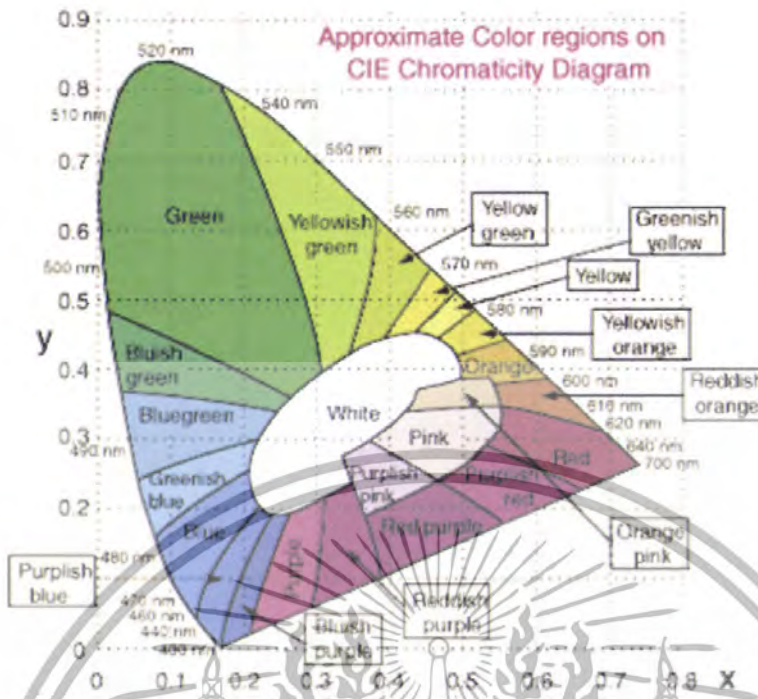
Approximate Color regions on CIE Chromaticity Diagram

0.9
0.8
0.7
0.6
0.5
0.4
0.3
0.2
0
y

520 nm
510 nm
540 nm
550 nm
500 nm
560 nm
570 nm
580 nm
590 nm
600 nm
610 nm
620 nm
640 nm
700 nm
490 nm
480 nm
470 nm
460 nm
440 nm
400 nm

Green
Yellowish green
Yellow green
Greenish yellow
Yellow
Yellowish orange
Orange
Reddish orange
Bluish green
Bluegreen
White
Pink
Red
Greenish blue
Purplish pink
Purplish red
Blue
Redpurple
Orange pink
Purplish blue
Purple
Bluish purple
Reddish purple

0 0.1 0.2 0.3 0.4 0.5 0.6 0.7 0.8 x